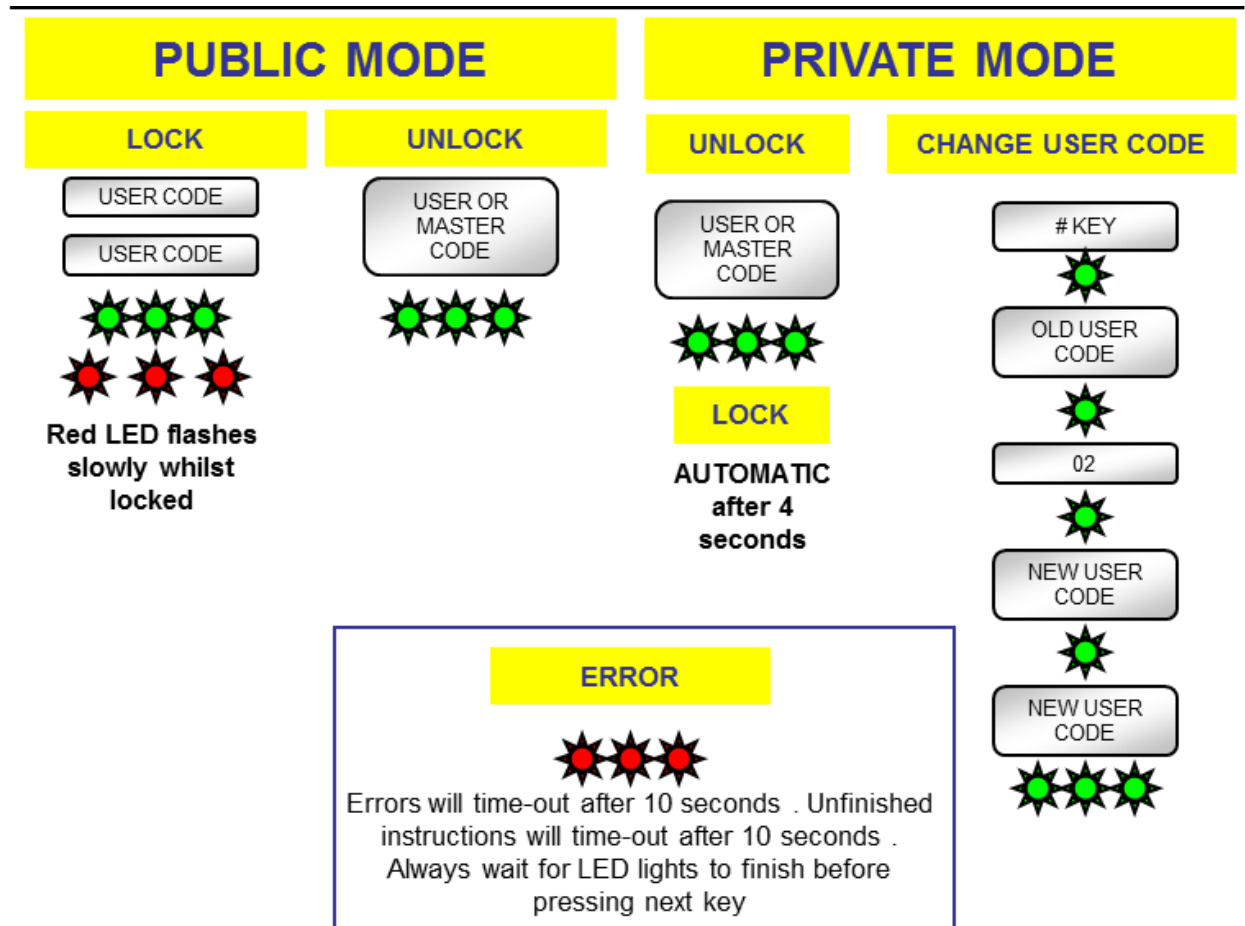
PUBLIC MODE

LOCK

USER CODE

USER CODE

Red LED flashes slowly whilst locked

UNLOCK

USER OR MASTER CODE

PRIVATE MODE

UNLOCK

USER OR MASTER CODE

LOCK

AUTOMATIC after 4 seconds

CHANGE USER CODE

# KEY

OLD USER CODE

02

NEW USER CODE

NEW USER CODE

ERROR

Errors will time-out after 10 seconds . Unfinished instructions will time-out after 10 seconds . Always wait for LED lights to finish before pressing next key